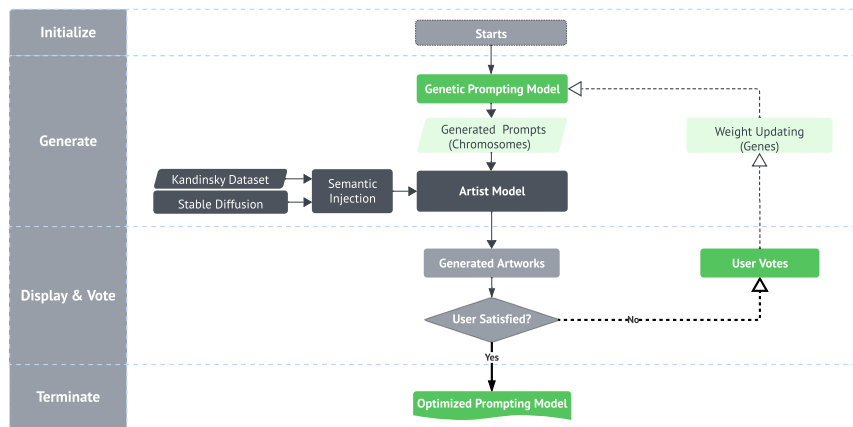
Initialize

Starts

Generate

Genetic Prompting Model

Generated Prompts (Chromosomes)

Weight Updating (Genes)

Kandinsky Dataset

Stable Diffusion

Semantic Injection

Artist Model

Display & Vote

Generated Artworks

User Votes

User Satisfied?

No

Yes

Terminate

Optimized Prompting Model